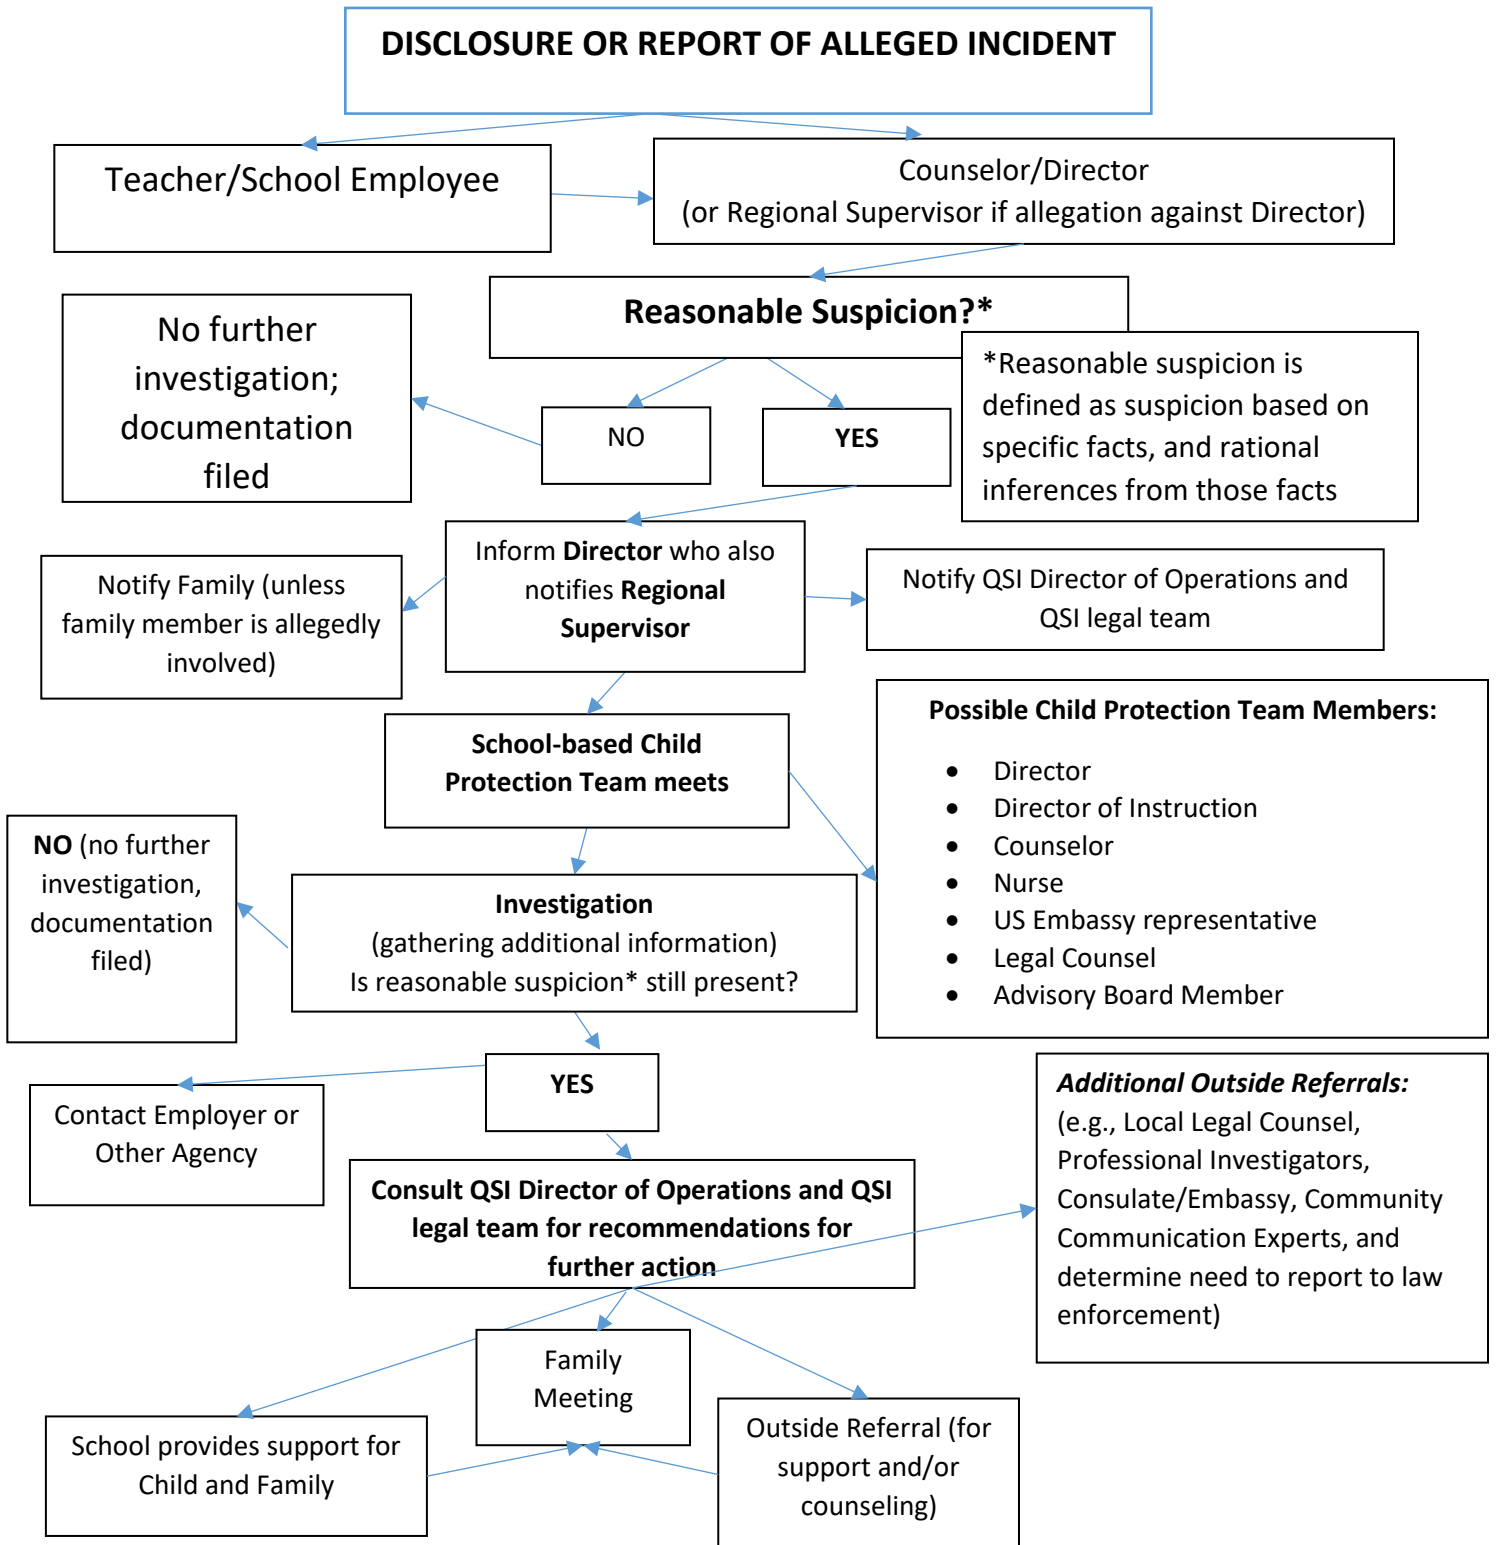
DISCLOSURE OR REPORT OF ALLEGED INCIDENT

Teacher/School Employee

Counselor/Director
(or Regional Supervisor if allegation against Director)

Reasonable Suspicion?*

*Reasonable suspicion is defined as suspicion based on specific facts, and rational inferences from those facts

No further investigation; documentation filed

NO

YES

Inform **Director** who also notifies **Regional Supervisor**

Notify Family (unless family member is allegedly involved)

Notify QSI Director of Operations and QSI legal team

**School-based Child Protection Team meets**

**Possible Child Protection Team Members:**

- Director
- Director of Instruction
- Counselor
- Nurse
- US Embassy representative
- Legal Counsel
- Advisory Board Member

**NO** (no further investigation, documentation filed)

**Investigation**
(gathering additional information)
Is reasonable suspicion* still present?

**YES**

Contact Employer or Other Agency

**Consult QSI Director of Operations and QSI legal team for recommendations for further action**

***Additional Outside Referrals:***
(e.g., Local Legal Counsel, Professional Investigators, Consulate/Embassy, Community Communication Experts, and determine need to report to law enforcement)

Family Meeting

School provides support for Child and Family

Outside Referral (for support and/or counseling)